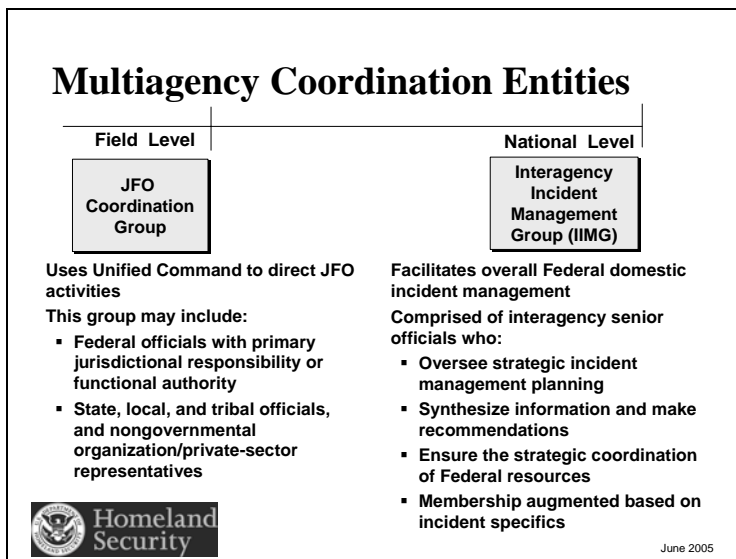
Multiagency Coordination Entities

Field Level

JFO Coordination Group

Uses Unified Command to direct JFO activities

This group may include:

- Federal officials with primary jurisdictional responsibility or functional authority
- State, local, and tribal officials, and nongovernmental organization/private-sector representatives

National Level

Interagency Incident Management Group (IIMG)

Facilitates overall Federal domestic incident management

Comprised of interagency senior officials who:

- Oversee strategic incident management planning
- Synthesize information and make recommendations
- Ensure the strategic coordination of Federal resources
- Membership augmented based on incident specifics

Homeland Security

June 2005